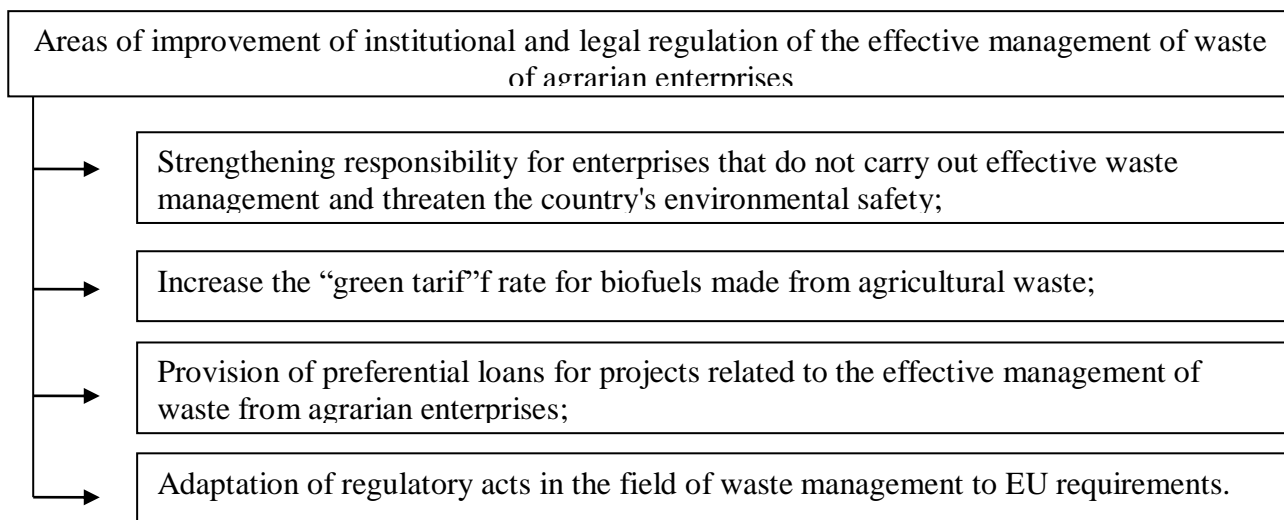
Areas of improvement of institutional and legal regulation of the effective management of waste of agrarian enterprises

Strengthening responsibility for enterprises that do not carry out effective waste management and threaten the country's environmental safety;

Increase the “green tarif”f rate for biofuels made from agricultural waste;

Provision of preferential loans for projects related to the effective management of waste from agrarian enterprises;

Adaptation of regulatory acts in the field of waste management to EU requirements.